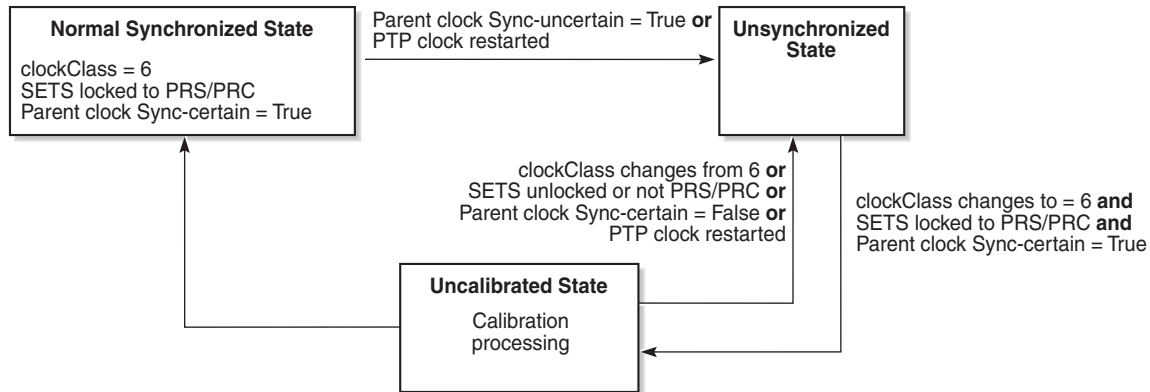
Normal Synchronized State

clockClass = 6
SETS locked to PRS/PRC
Parent clock Sync-certain = True

Parent clock Sync-uncertain = True **or** PTP clock restarted

Unsynchronized State

clockClass changes from 6 **or** SETS unlocked or not PRS/PRC **or** Parent clock Sync-certain = False **or** PTP clock restarted

clockClass changes to = 6 **and** SETS locked to PRS/PRC **and** Parent clock Sync-certain = True

Uncalibrated State

Calibration processing